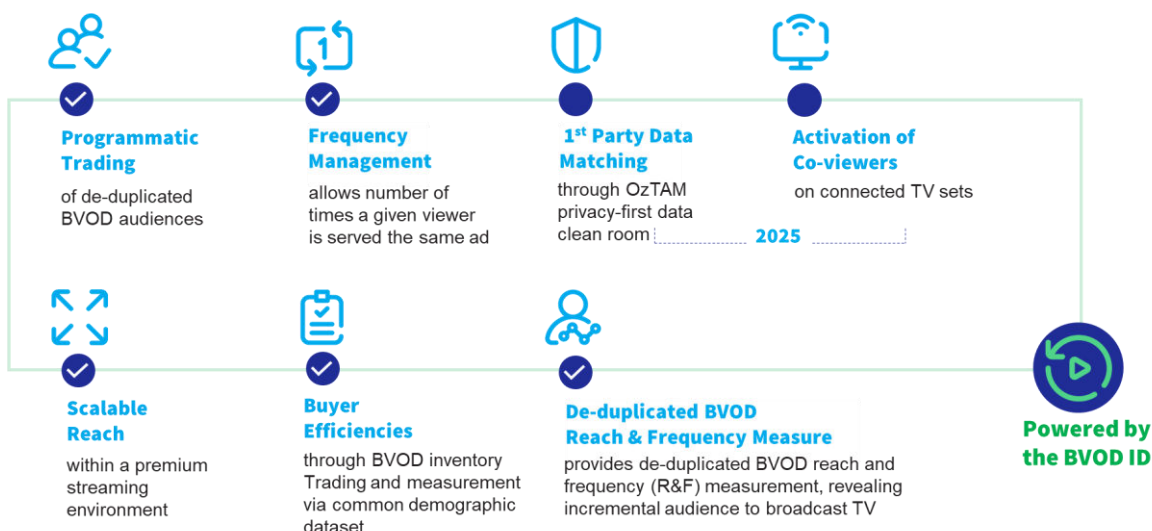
Programmatic Trading
of de-duplicated BVOD audiences

Frequency Management
allows number of times a given viewer is served the same ad

1$^{st}$ Party Data Matching
through OzTAM privacy-first data clean room

Activation of Co-viewers
on connected TV sets

2025

Scalable Reach
within a premium streaming environment

Buyer Efficiencies
through BVOD inventory Trading and measurement via common demographic dataset

De-duplicated BVOD Reach & Frequency Measure
provides de-duplicated BVOD reach and frequency (R&F) measurement, revealing incremental audience to broadcast TV

Powered by the BVOD ID